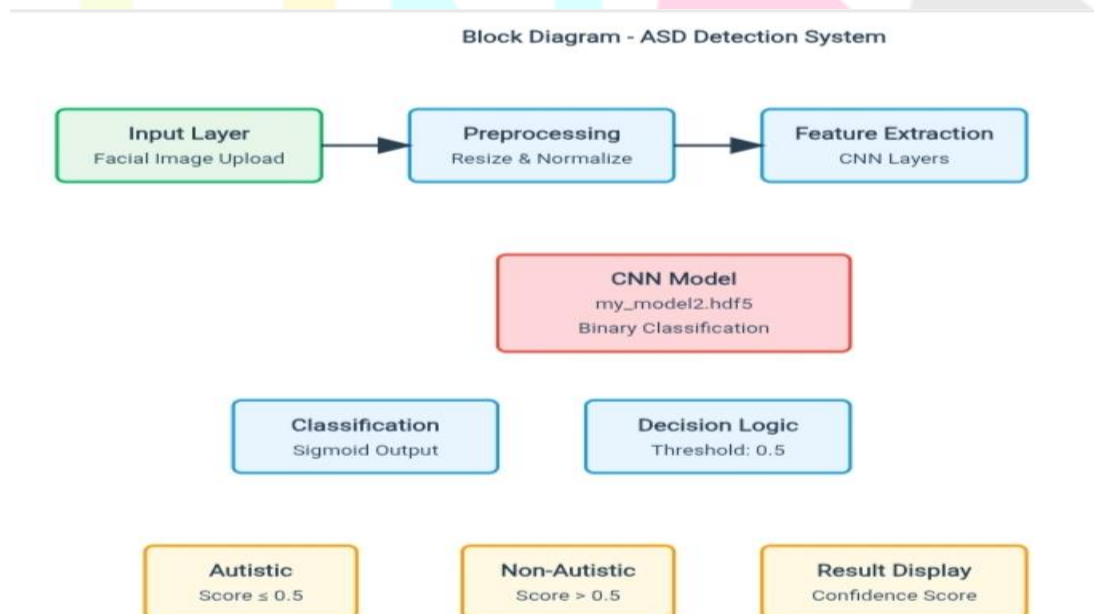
Block Diagram - ASD Detection System

Input Layer
Facial Image Upload

Preprocessing
Resize & Normalize

Feature Extraction
CNN Layers

CNN Model
my_model2.hdf5
Binary Classification

Classification
Sigmoid Output

Decision Logic
Threshold: 0.5

Autistic
Score ≤ 0.5

Non-Autistic
Score > 0.5

Result Display
Confidence Score